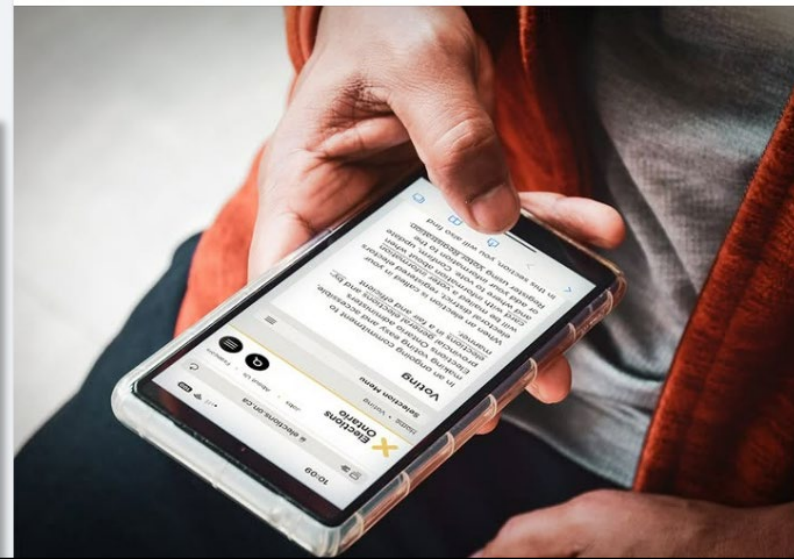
10:09

elections.on.ca

Elections Ontario

Jobs

About Us

Home > Voting

Selection Menu

Voting

In an ongoing commitment to provincial Ontario eve and accessible, Elections Ontario is a fair and efficient manner.

When an election is called in your electoral district, registered electors will be mailed a Voter Information Card with information about when and where to vote.

Register your information with Elections Ontario in this section, you will also find